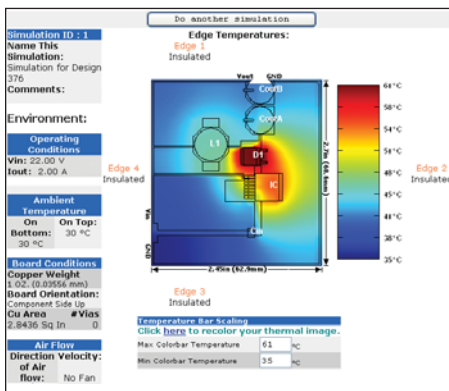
Do another simulation

Simulation ID : 1
Name This Simulation:
Simulation for Design 376
Comments:

Environment:

Operating Conditions
Vin: 22.00 V
Iout: 2.00 A

Ambient Temperature
On Bottom: 30 ºC
On Top: 30 ºC

Board Conditions
Copper Weight
1 OZ. (0.03556 mm)
Board Orientation:
Component Side Up
Cu Area
2.8436 Sq In
#Vias
0

Air Flow
Direction of Air flow:
Velocity:
No Fan

Edge Temperatures:
Edge 1
Insulated

Edge 4
Insulated

Edge 2
Insulated

Edge 3
Insulated

Vout GND
CoutB
CoutA
L1
D1
IC
Vin
GND
Cin
2.7in (68.6mm)
2.45in (62.2mm)

64°C
61°C
58°C
54°C
51°C
48°C
45°C
41°C
38°C
35°C

Temperature Bar Scaling
Click here to recolor your thermal image.
Max Colorbar Temperature 61 ºC
Min Colorbar Temperature 35 ºC